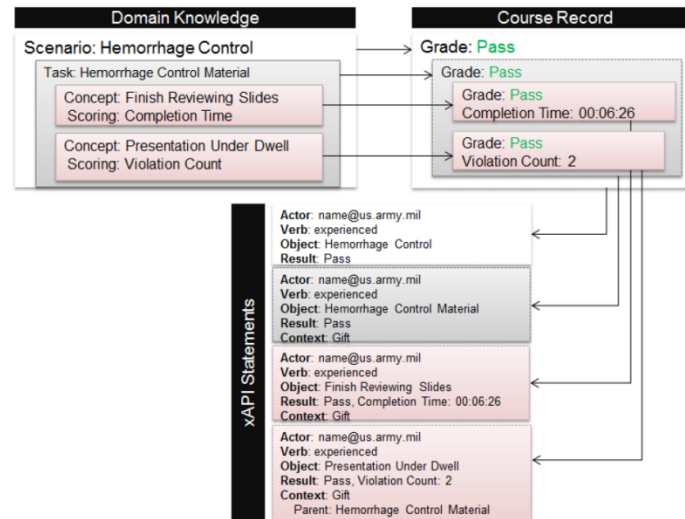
Domain Knowledge

Scenario: Hemorrhage Control

Task: Hemorrhage Control Material

Concept: Finish Reviewing Slides
Scoring: Completion Time

Concept: Presentation Under Dwell
Scoring: Violation Count

Course Record

Grade: Pass

Grade: Pass

Grade: Pass
Completion Time: 00:06:26

Grade: Pass
Violation Count: 2

xAPI Statements

Actor: name@us.army.mil
Verb: experienced
Object: Hemorrhage Control
Result: Pass

Actor: name@us.army.mil
Verb: experienced
Object: Hemorrhage Control Material
Result: Pass
Context: Gift

Actor: name@us.army.mil
Verb: experienced
Object: Finish Reviewing Slides
Result: Pass, Completion Time: 00:06:26
Context: Gift

Actor: name@us.army.mil
Verb: experienced
Object: Presentation Under Dwell
Result: Pass, Violation Count: 2
Context: Gift
Parent: Hemorrhage Control Material